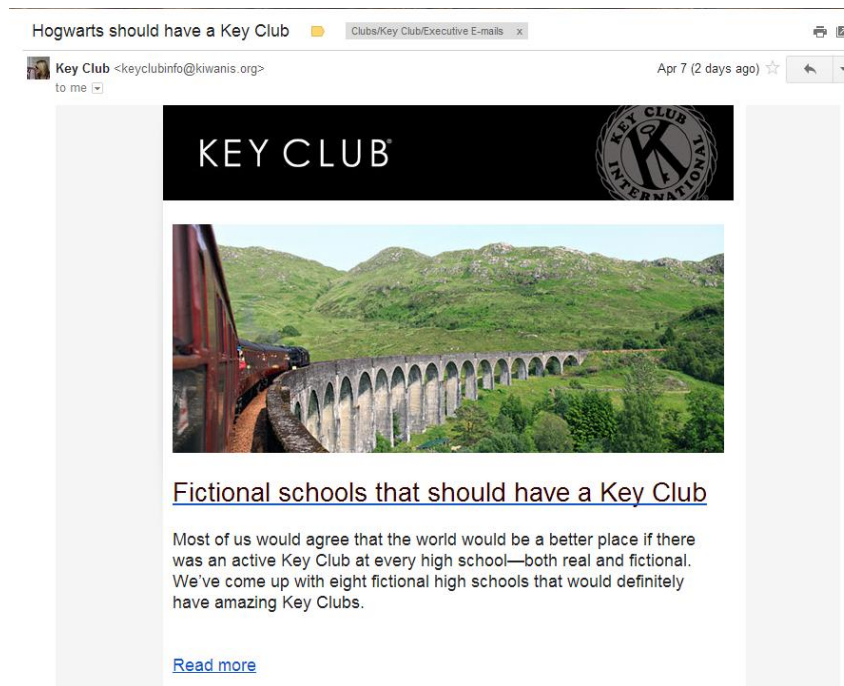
Hogwarts should have a Key Club

Clubs/Key Club/Executive E-mails x

Key Club <keyclubinfo@kiwanis.org>
to me

Apr 7 (2 days ago)

KEY CLUB®

KEY CLUB INTERNATIONAL

Fictional schools that should have a Key Club

Most of us would agree that the world would be a better place if there was an active Key Club at every high school—both real and fictional. We've come up with eight fictional high schools that would definitely have amazing Key Clubs.

Read more